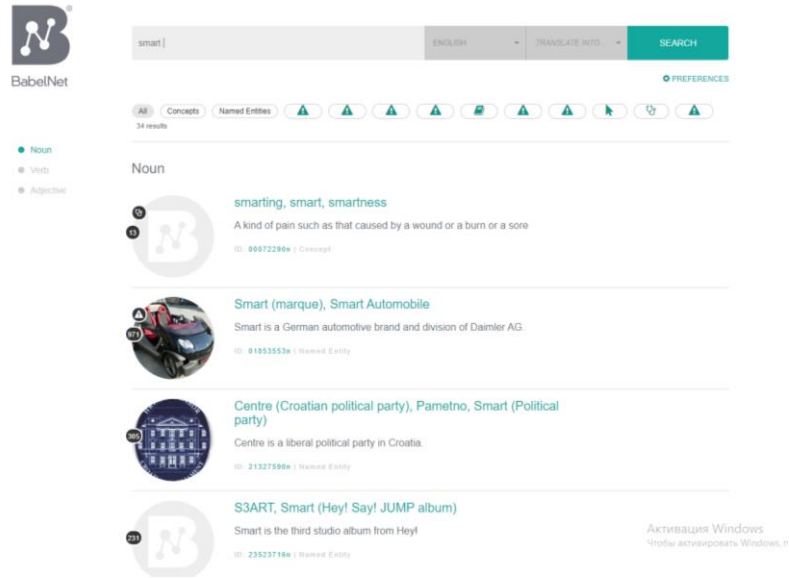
BabelNet

smart |

ENGLISH

TRANSLATE INTO

SEARCH

PREFERENCES

All Concepts Named Entities

34 results

Noun
Verb
Adjective

Noun

13

smarting, smart, smartness

A kind of pain such as that caused by a wound or a burn or a sore

ID: 00072290n | Concept

971

Smart (marque), Smart Automobile

Smart is a German automotive brand and division of Daimler AG.

ID: 01853553n | Named Entity

305

Centre (Croatian political party), Pametno, Smart (Political party)

Centre is a liberal political party in Croatia.

ID: 21327598n | Named Entity

231

S3ART, Smart (Hey! Say! JUMP album)

Smart is the third studio album from Hey!

ID: 23523716n | Named Entity

Активация Windows
Чтобы активировать Windows, п